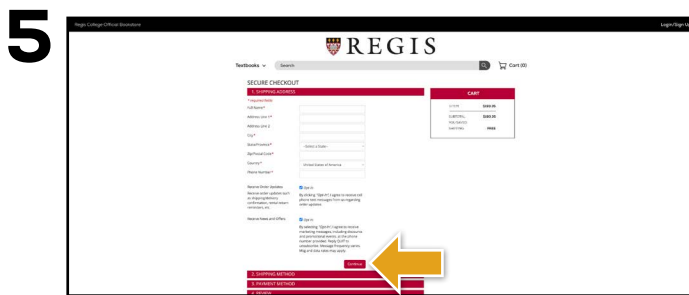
5

Regis College Official Bookstore

Login/Sign Up

REGIS

Textbooks ∨

Search

Cart (0)

SECURE CHECKOUT

1. SHIPPING ADDRESS

* Required fields

Full Name*

Address Line 1*

Address Line 2

City*

State/Province*

-Select a State-

Zip/Postal Code*

Country*

United States of America

Phone Number*

Receive Order Updates

Opt In

Receive order updates such as shipping/delivery confirmation, textbook return reminders, etc.

By clicking "Opt-In" I agree to receive cell phone text messages from us regarding order updates.

Receive Sales and Offers

Opt In

By selecting "Opt-In" I agree to receive marketing messages, including discounts and promotional events, at the phone number provided. Reply STOP to unsubscribe. Message frequency varies. Msg and data rates may apply.

Continue

2. SHIPPING METHOD

3. PAYMENT METHOD

4. REVIEW

CART

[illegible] $580.95

SUBTOTAL: $580.95

TAX (TBD):

SHIPPING: FREE